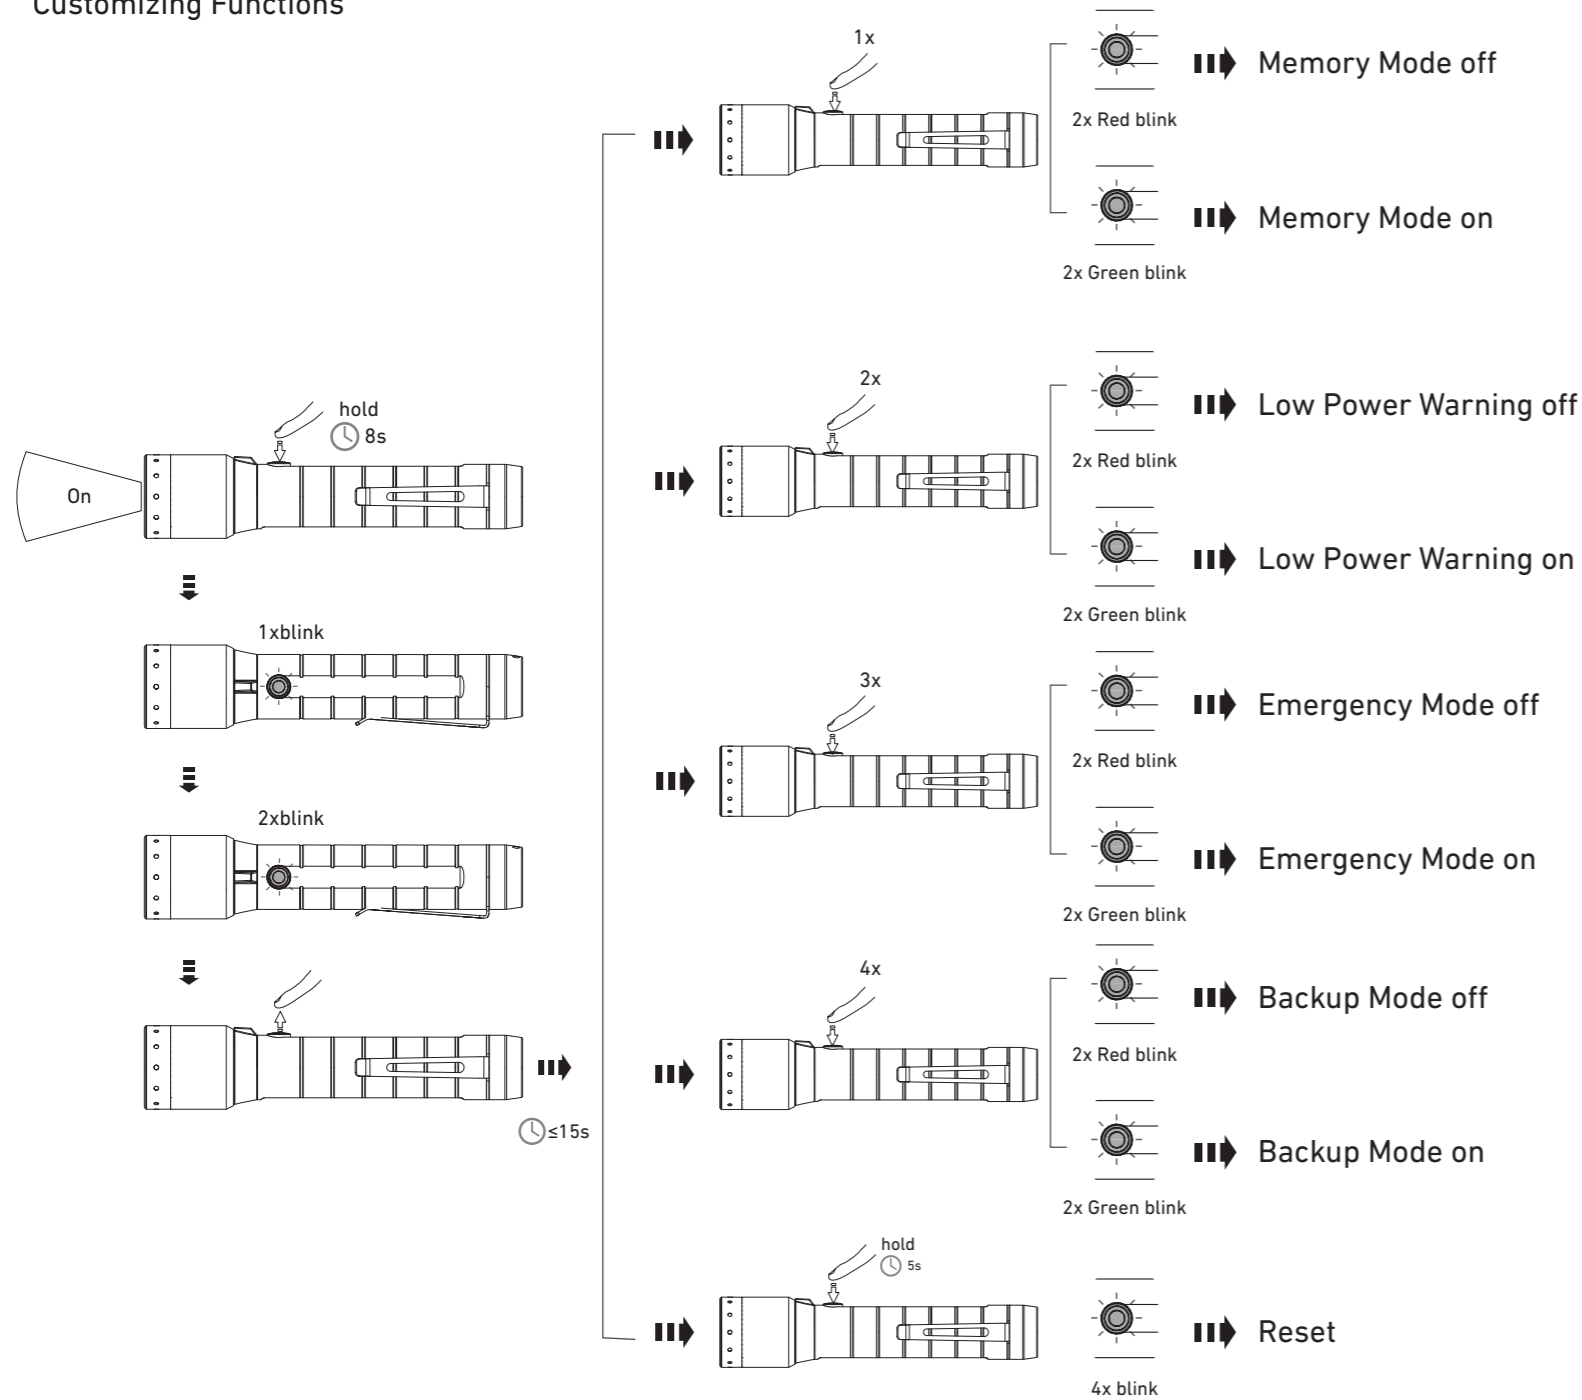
Customizing Functions

hold
8s

On

1xblink

2xblink

≤15s

1x

2x Red blink

Memory Mode off

2x Green blink

Memory Mode on

2x

2x Red blink

Low Power Warning off

2x Green blink

Low Power Warning on

3x

2x Red blink

Emergency Mode off

2x Green blink

Emergency Mode on

4x

2x Red blink

Backup Mode off

2x Green blink

Backup Mode on

hold
5s

4x blink

Reset